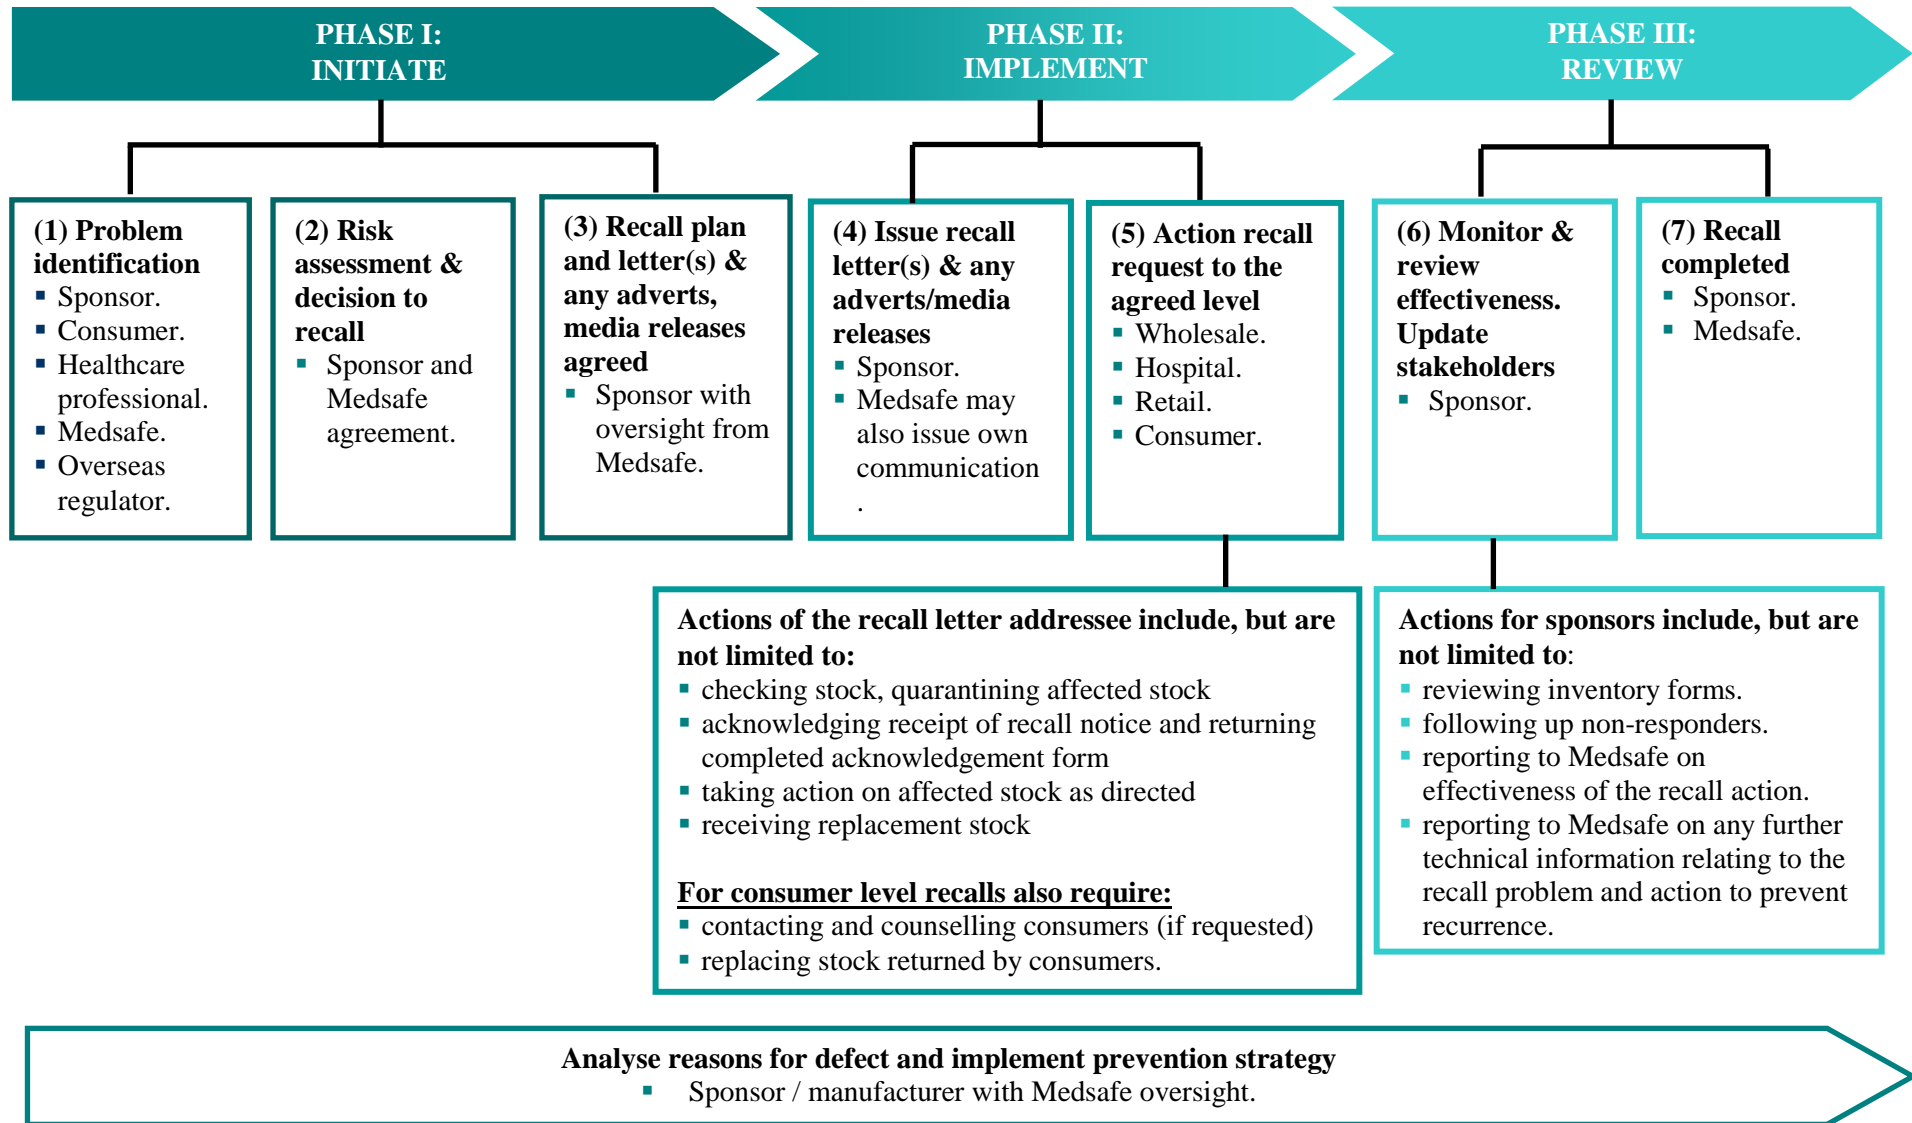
PHASE I:
INITIATE

PHASE II:
IMPLEMENT

PHASE III:
REVIEW

(1) Problem identification
- Sponsor.
- Consumer.
- Healthcare professional.
- Medsafe.
- Overseas regulator.

(2) Risk assessment & decision to recall
- Sponsor and Medsafe agreement.

(3) Recall plan and letter(s) & any adverts, media releases agreed
- Sponsor with oversight from Medsafe.

(4) Issue recall letter(s) & any adverts/media releases
- Sponsor.
- Medsafe may also issue own communication.

(5) Action recall request to the agreed level
- Wholesale.
- Hospital.
- Retail.
- Consumer.

(6) Monitor & review effectiveness. Update stakeholders
- Sponsor.

(7) Recall completed
- Sponsor.
- Medsafe.

Actions of the recall letter addressee include, but are not limited to:
- checking stock, quarantining affected stock
- acknowledging receipt of recall notice and returning completed acknowledgement form
- taking action on affected stock as directed
- receiving replacement stock

For consumer level recalls also require:
- contacting and counselling consumers (if requested)
- replacing stock returned by consumers.

Actions for sponsors include, but are not limited to:
- reviewing inventory forms.
- following up non-responders.
- reporting to Medsafe on effectiveness of the recall action.
- reporting to Medsafe on any further technical information relating to the recall problem and action to prevent recurrence.

Analyse reasons for defect and implement prevention strategy
- Sponsor / manufacturer with Medsafe oversight.